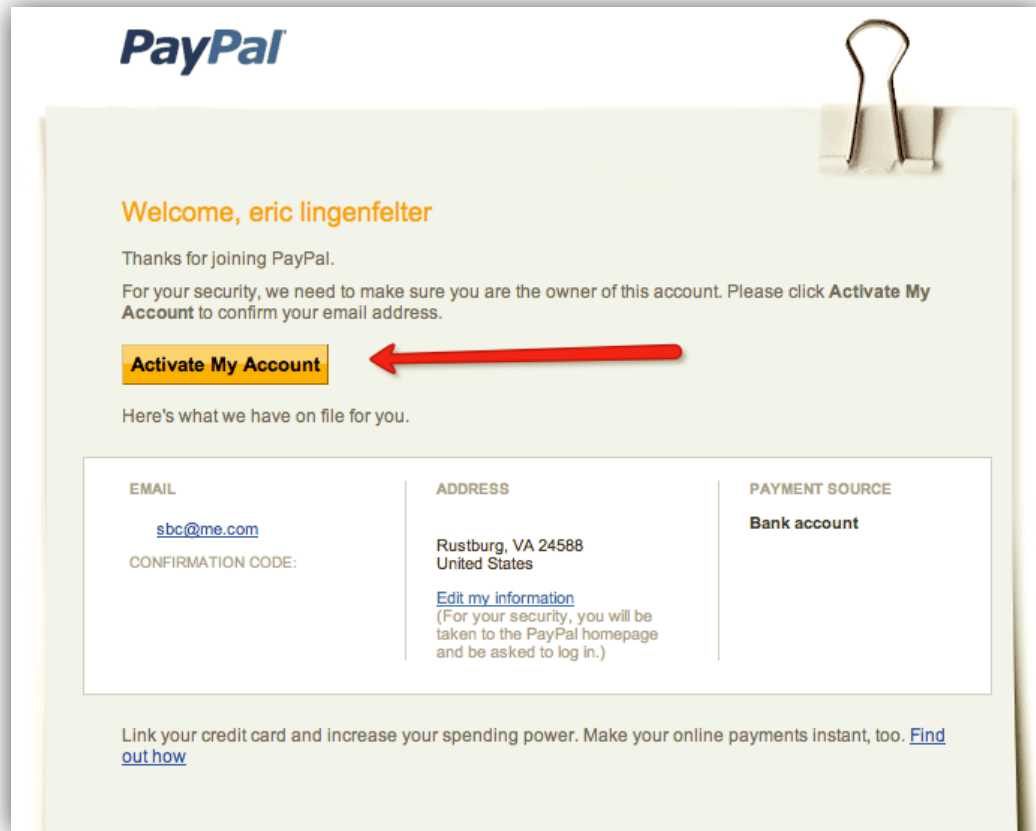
PayPal

Welcome, eric lingenfelter

Thanks for joining PayPal.

For your security, we need to make sure you are the owner of this account. Please click **Activate My Account** to confirm your email address.

Activate My Account

Here's what we have on file for you.

| EMAIL | ADDRESS | PAYMENT SOURCE |
|---|---|---|
| sbc@me.com<br>CONFIRMATION CODE: | Rustburg, VA 24588<br>United States<br>Edit my information<br>(For your security, you will be taken to the PayPal homepage and be asked to log in.) | Bank account |

Link your credit card and increase your spending power. Make your online payments instant, too. Find out how